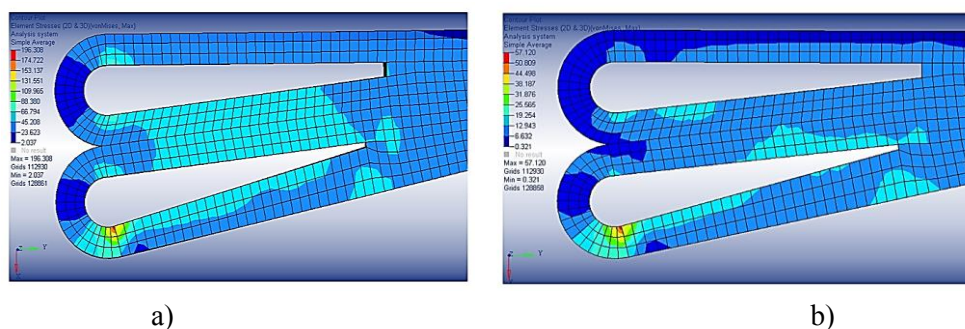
Contour Plot
Element Stresses (2D & 3D)(vonMises, Max)
Analysis system
Simple Average
196.308
174.722
153.137
131.551
109.965
88.380
66.794
45.208
23.623
2.037
No result
Max = 196.308
Grids 112930
Min = 2.037
Grids 128861

Contour Plot
Element Stresses (2D & 3D)(vonMises, Max)
Analysis system
Simple Average
57.120
50.809
44.498
38.187
31.876
25.565
19.254
12.943
6.632
0.321
No result
Max = 57.120
Grids 112930
Min = 0.321
Grids 128868

a)

b)